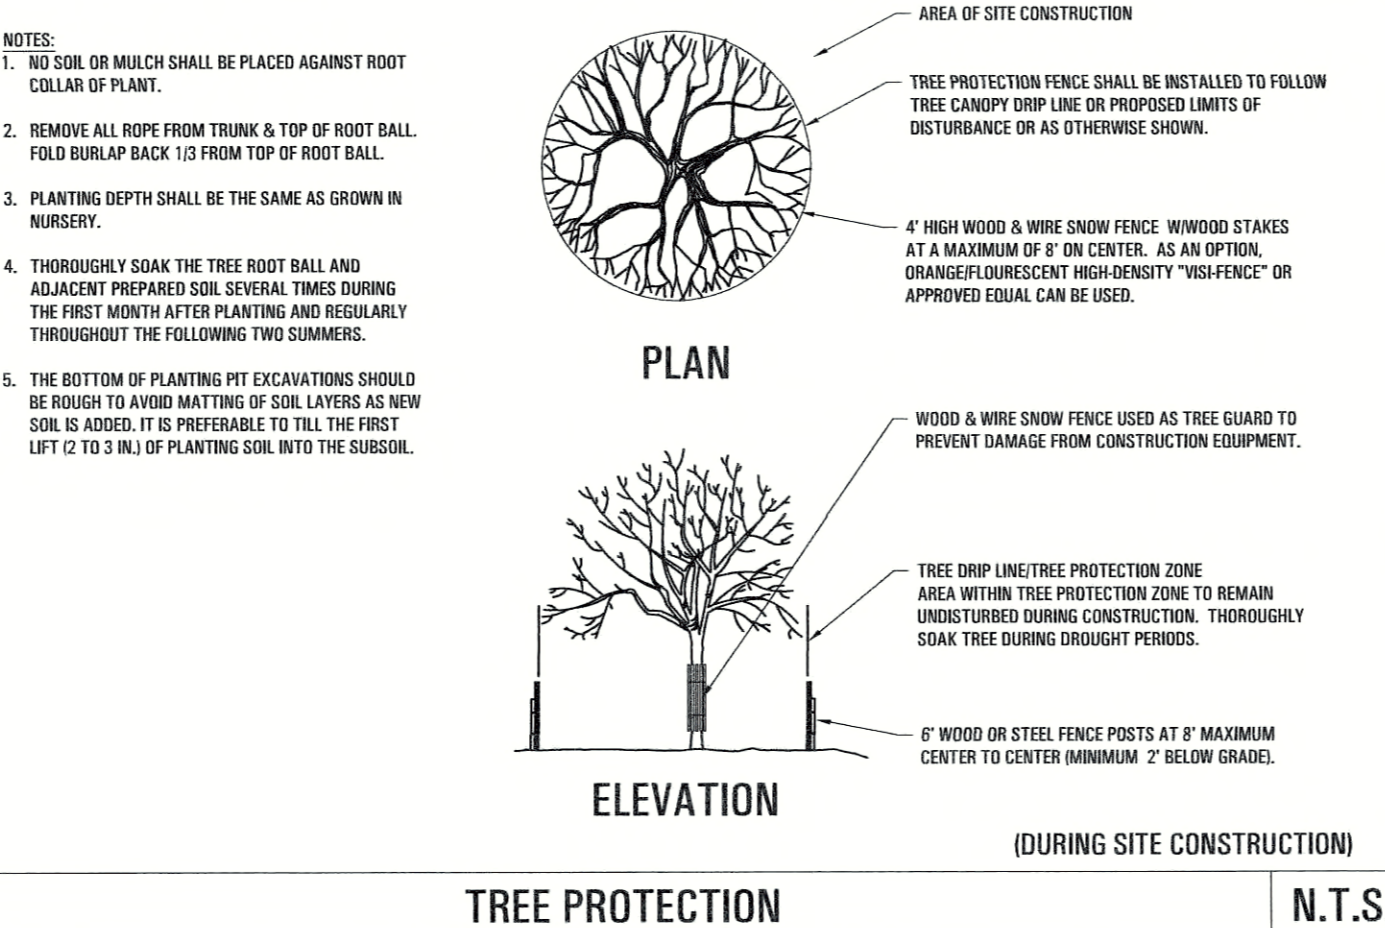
NOTES:
1. NO SOIL OR MULCH SHALL BE PLACED AGAINST ROOT COLLAR OF PLANT.

2. REMOVE ALL ROPE FROM TRUNK & TOP OF ROOT BALL. FOLD BURLAP BACK 1/3 FROM TOP OF ROOT BALL.

3. PLANTING DEPTH SHALL BE THE SAME AS GROWN IN NURSERY.

4. THOROUGHLY SOAK THE TREE ROOT BALL AND ADJACENT PREPARED SOIL SEVERAL TIMES DURING THE FIRST MONTH AFTER PLANTING AND REGULARLY THROUGHOUT THE FOLLOWING TWO SUMMERS.

5. THE BOTTOM OF PLANTING PIT EXCAVATIONS SHOULD BE ROUGH TO AVOID MATTING OF SOIL LAYERS AS NEW SOIL IS ADDED. IT IS PREFERABLE TO TILL THE FIRST LIFT (2 TO 3 IN.) OF PLANTING SOIL INTO THE SUBSOIL.

AREA OF SITE CONSTRUCTION

TREE PROTECTION FENCE SHALL BE INSTALLED TO FOLLOW TREE CANOPY DRIP LINE OR PROPOSED LIMITS OF DISTURBANCE OR AS OTHERWISE SHOWN.

4' HIGH WOOD & WIRE SNOW FENCE W/WOOD STAKES AT A MAXIMUM OF 8' ON CENTER. AS AN OPTION, ORANGE/FLOURESCENT HIGH-DENSITY "VISI-FENCE" OR APPROVED EQUAL CAN BE USED.

PLAN

WOOD & WIRE SNOW FENCE USED AS TREE GUARD TO PREVENT DAMAGE FROM CONSTRUCTION EQUIPMENT.

TREE DRIP LINE/TREE PROTECTION ZONE AREA WITHIN TREE PROTECTION ZONE TO REMAIN UNDISTURBED DURING CONSTRUCTION. THOROUGHLY SOAK TREE DURING DROUGHT PERIODS.

6' WOOD OR STEEL FENCE POSTS AT 8' MAXIMUM CENTER TO CENTER (MINIMUM 2' BELOW GRADE).

ELEVATION

(DURING SITE CONSTRUCTION)

TREE PROTECTION

N.T.S